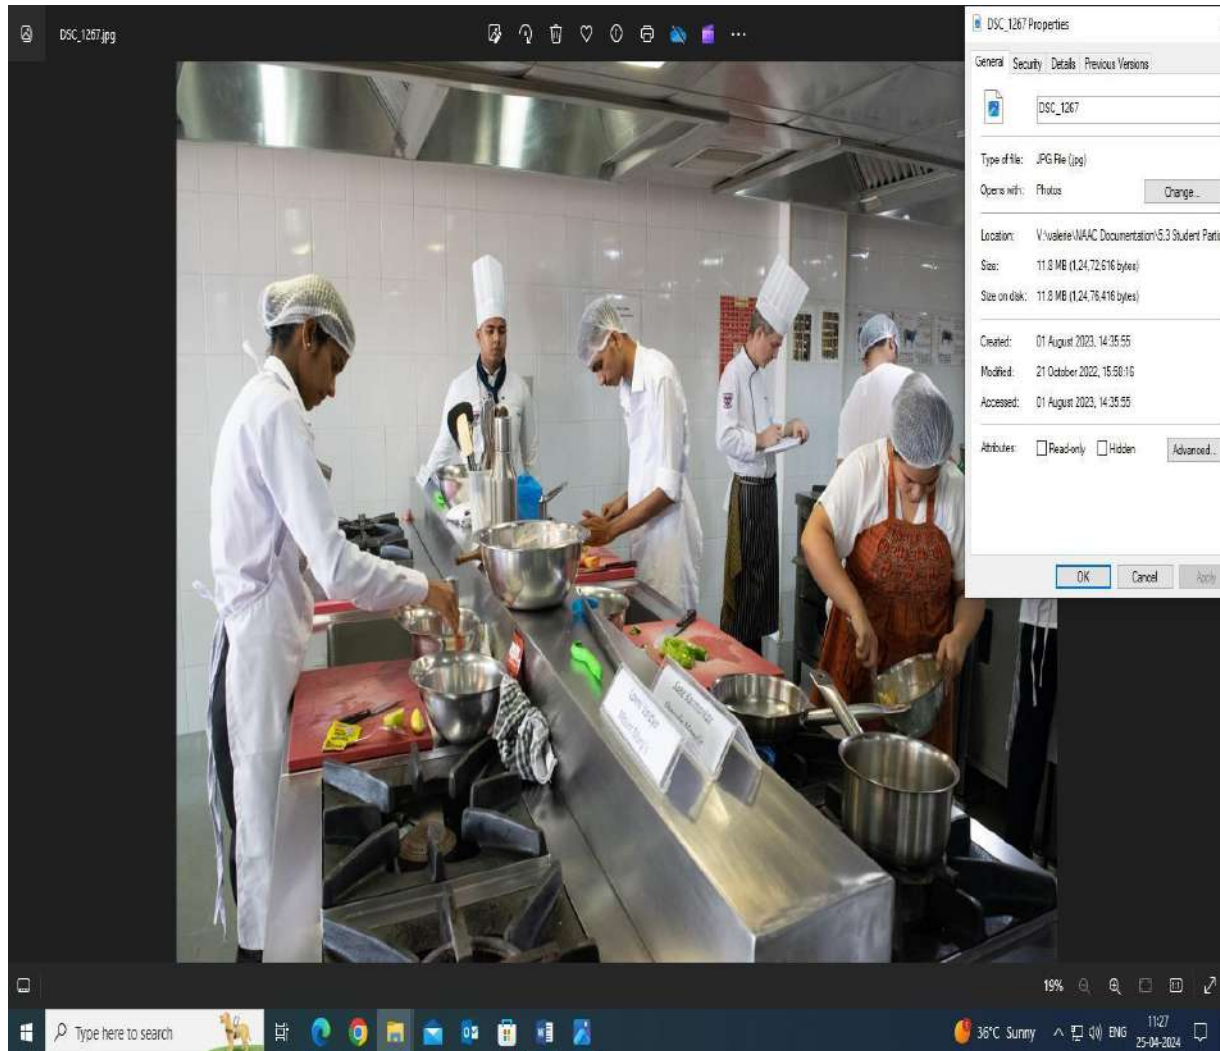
DSC_1267.jpg

DSC_1267 Properties

General Security Details Previous Versions

DSC_1267

Type of file: JPG File (.jpg)

Opens with: Photos

Change...

Location: V:\valerie\NAAC Documentation\5.3 Student Parti

Size: 11.8 MB (1,24,72,616 bytes)

Size on disk: 11.8 MB (1,24,76,416 bytes)

Created: 01 August 2023, 14:35:55

Modified: 21 October 2022, 15:58:16

Accessed: 01 August 2023, 14:35:55

Attributes: Read-only Hidden Advanced...

OK Cancel Apply

19%

Type here to search

36°C Sunny ENG 11:27 25-04-2024